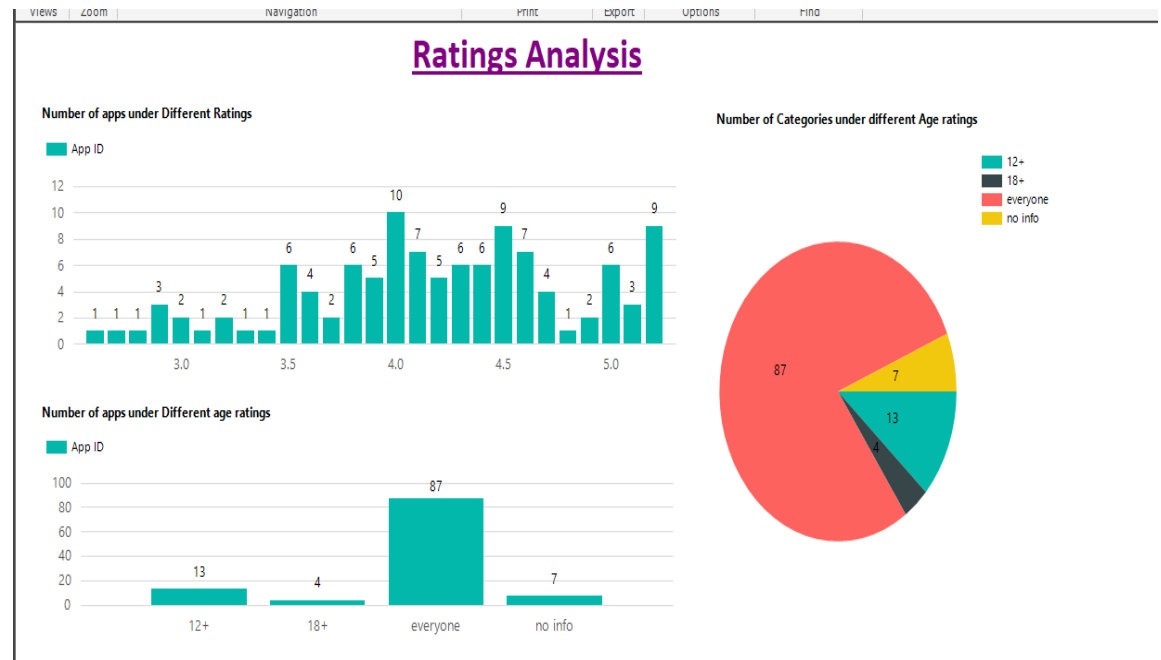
Views | Zoom | Navigation | Print | Export | Options | Find

Ratings Analysis

Number of apps under Different Ratings

App ID

12
10
8
6
4
2
0

1 1 1 3 2 1 2 1 1 6 4 2 6 5 10 7 5 6 6 9 7 4 1 2 6 3 9

3.0 3.5 4.0 4.5 5.0

Number of Categories under different Age ratings

12+
18+
everyone
no info

87
7
13
4

Number of apps under Different age ratings

App ID

100
80
60
40
20
0

13
4
87
7

12+ 18+ everyone no info